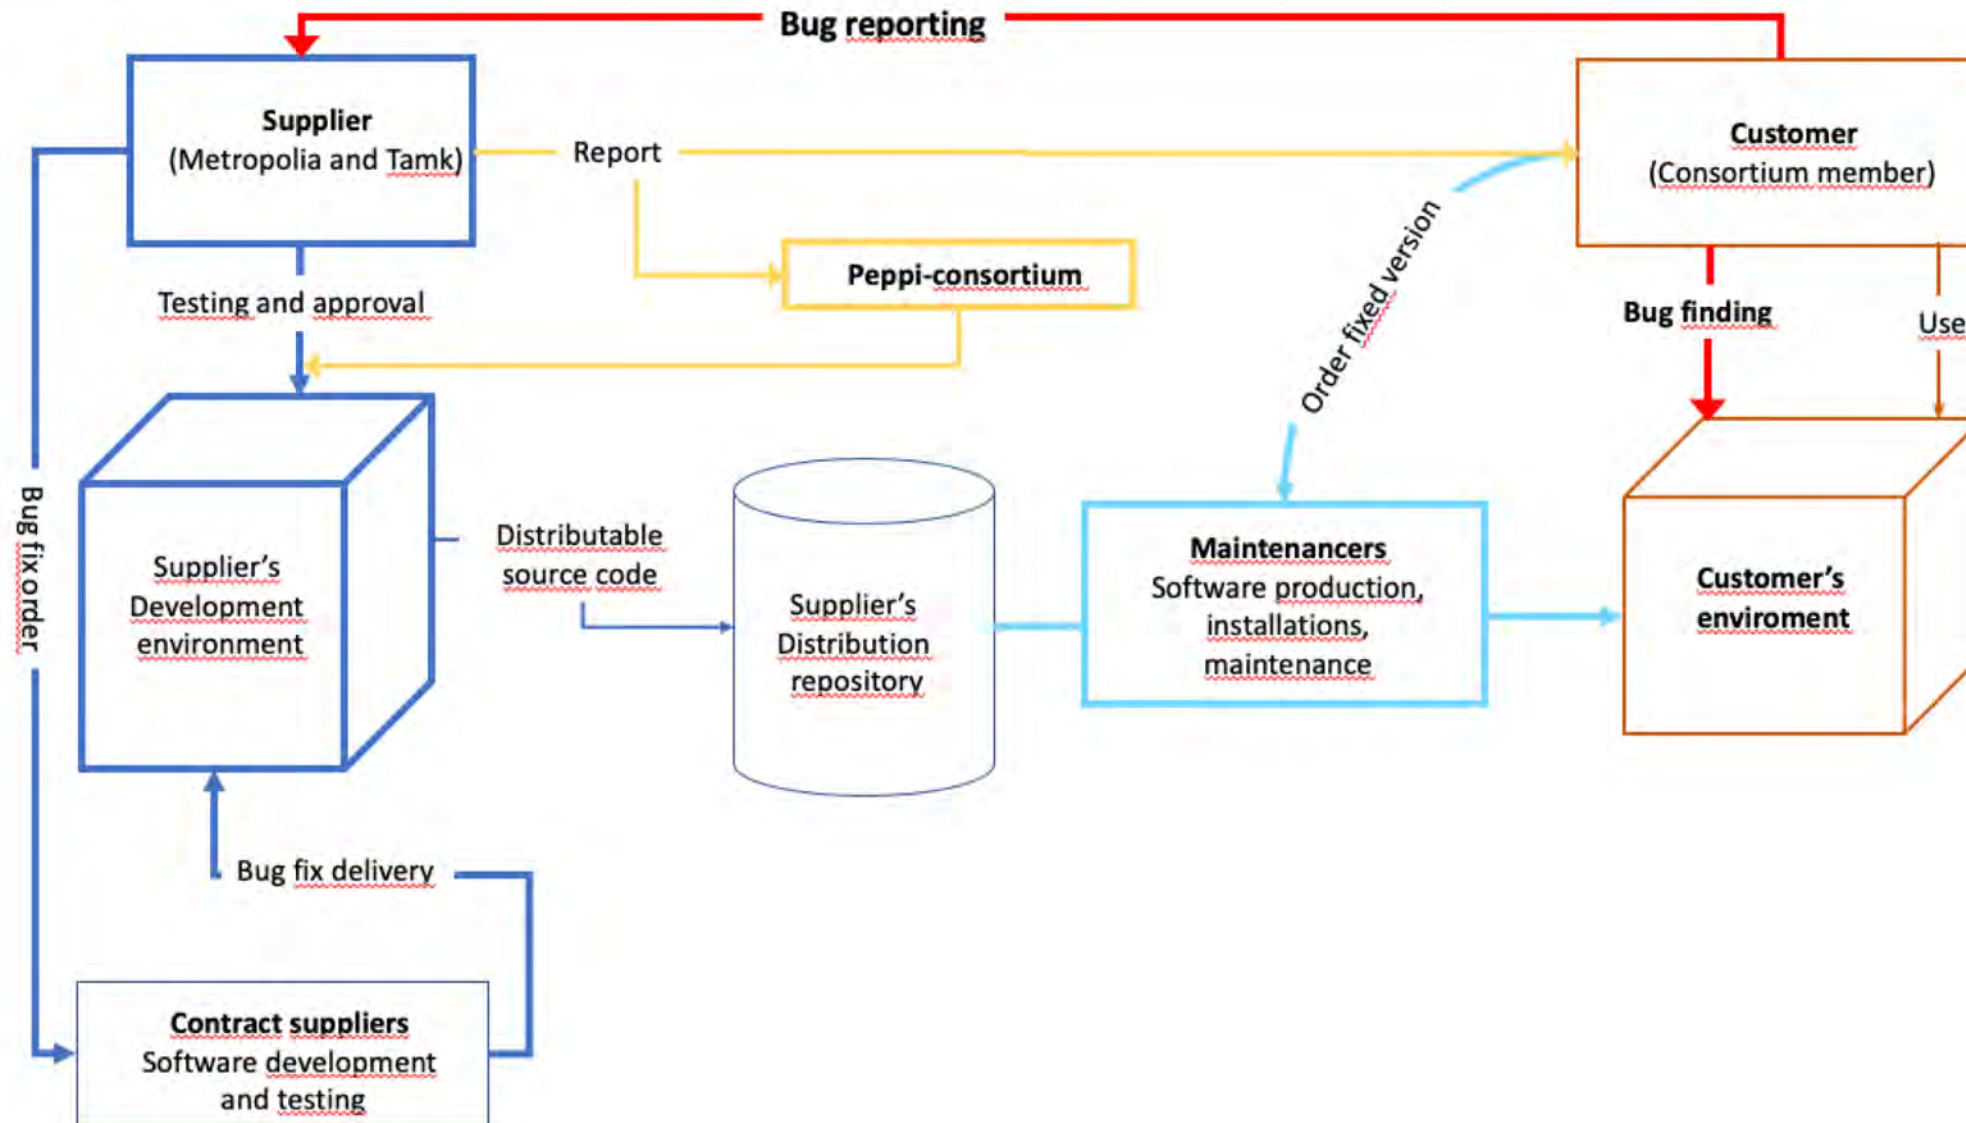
Bug reporting

Supplier
(Metropolia and Tamk)

Report

Customer
(Consortium member)

Peppi-consortium

Testing and approval

Order fixed version

Bug finding

Use

Bug fix order

Supplier's Development environment

Distributable source code

Supplier's Distribution repository

Maintenancers
Software production, installations, maintenance

Customer's enviroment

Bug fix delivery

Contract suppliers
Software development and testing